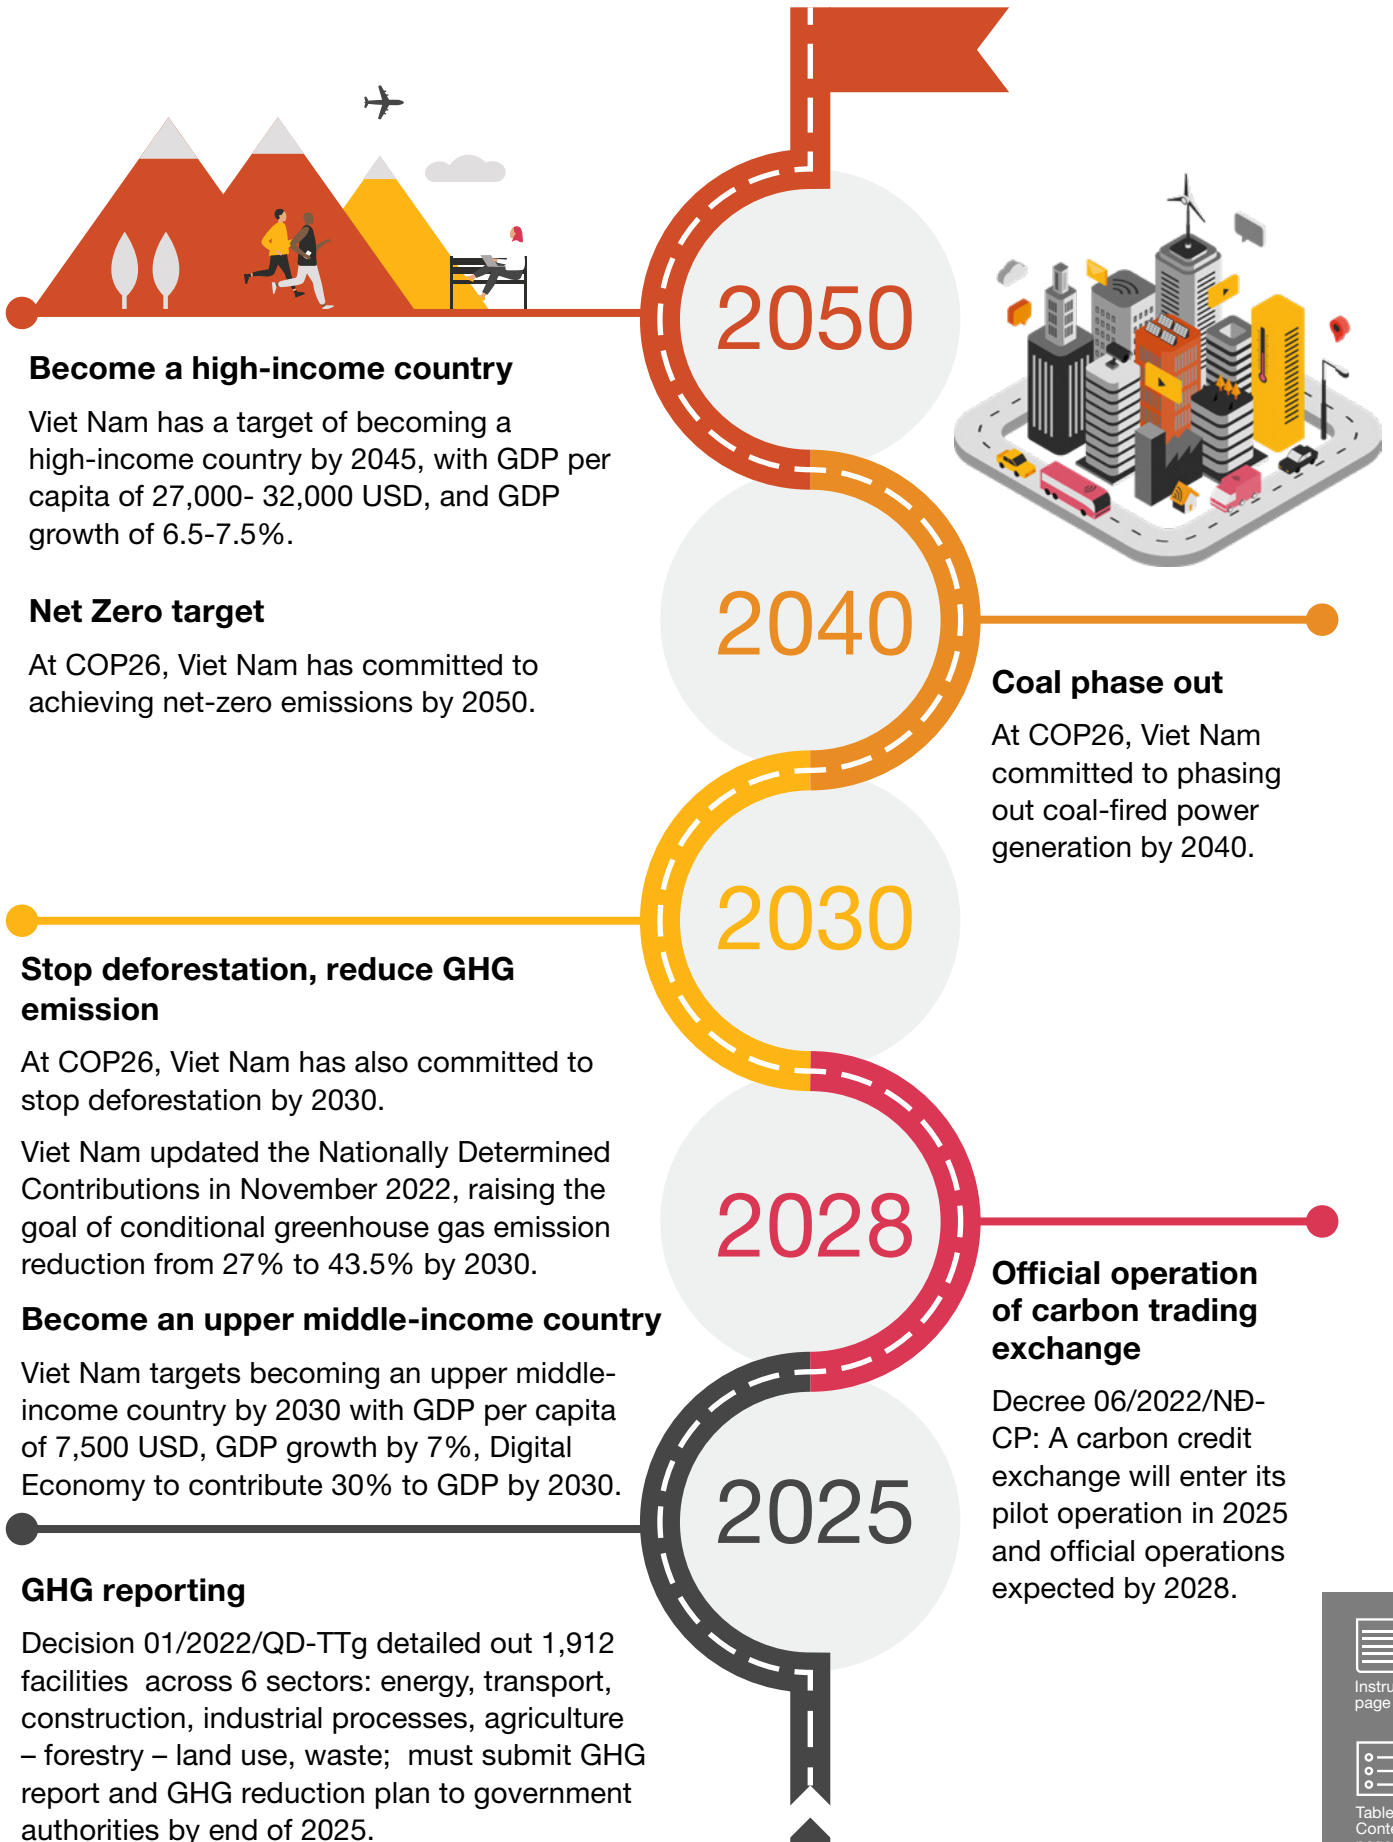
2050

Become a high-income country

Viet Nam has a target of becoming a high-income country by 2045, with GDP per capita of 27,000- 32,000 USD, and GDP growth of 6.5-7.5%.

Net Zero target

At COP26, Viet Nam has committed to achieving net-zero emissions by 2050.

2040

Coal phase out

At COP26, Viet Nam committed to phasing out coal-fired power generation by 2040.

2030

Stop deforestation, reduce GHG emission

At COP26, Viet Nam has also committed to stop deforestation by 2030.

Viet Nam updated the Nationally Determined Contributions in November 2022, raising the goal of conditional greenhouse gas emission reduction from 27% to 43.5% by 2030.

Become an upper middle-income country

Viet Nam targets becoming an upper middle-income country by 2030 with GDP per capita of 7,500 USD, GDP growth by 7%, Digital Economy to contribute 30% to GDP by 2030.

2028

Official operation of carbon trading exchange

Decree 06/2022/NĐ-CP: A carbon credit exchange will enter its pilot operation in 2025 and official operations expected by 2028.

2025

GHG reporting

Decision 01/2022/QD-TTg detailed out 1,912 facilities across 6 sectors: energy, transport, construction, industrial processes, agriculture – forestry – land use, waste; must submit GHG report and GHG reduction plan to government authorities by end of 2025.

Instru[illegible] page

Table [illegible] Conte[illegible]